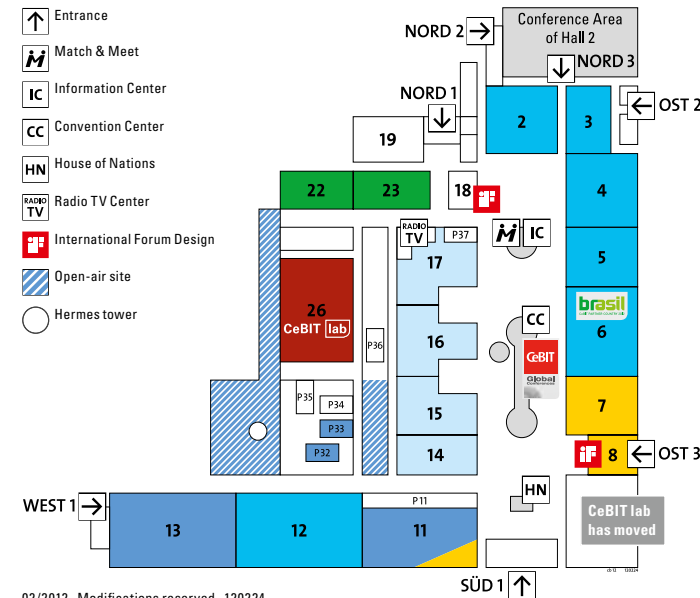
Entrance
Match & Meet
IC Information Center
CC Convention Center
HN House of Nations
RADIO TV Radio TV Center
International Forum Design
Open-air site
Hermes tower

NORD 2
Conference Area of Hall 2
NORD 3
OST 2
NORD 1
2
3
19
4
22
23
18
RADIO TV
P37
IC
17
5
26
CeBIT lab
brasil
P36
16
CC
6
CeBIT
Global Conferences
P35
P34
7
P33
15
P32
14
8
OST 3
HN
WEST 1
P11
CeBIT lab has moved
13
12
11
SÜD 1
02/2012 · Modifications reserved · 120224